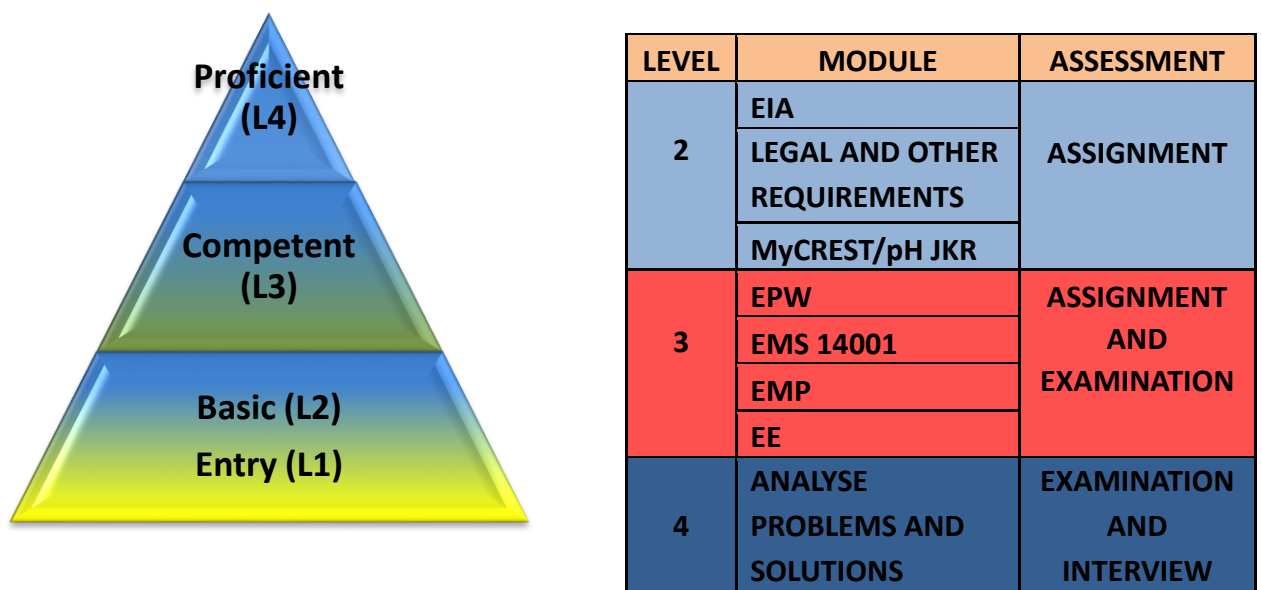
Proficient (L4)

Competent (L3)

Basic (L2)

Entry (L1)

| LEVEL | MODULE | ASSESSMENT |
|---|---|---|
| 2 | EIA | ASSIGNMENT |
| | LEGAL AND OTHER REQUIREMENTS | |
| | MyCREST/pH JKR | |
| 3 | EPW | ASSIGNMENT AND EXAMINATION |
| | EMS 14001 | |
| | EMP | |
| | EE | |
| 4 | ANALYSE PROBLEMS AND SOLUTIONS | EXAMINATION AND INTERVIEW |